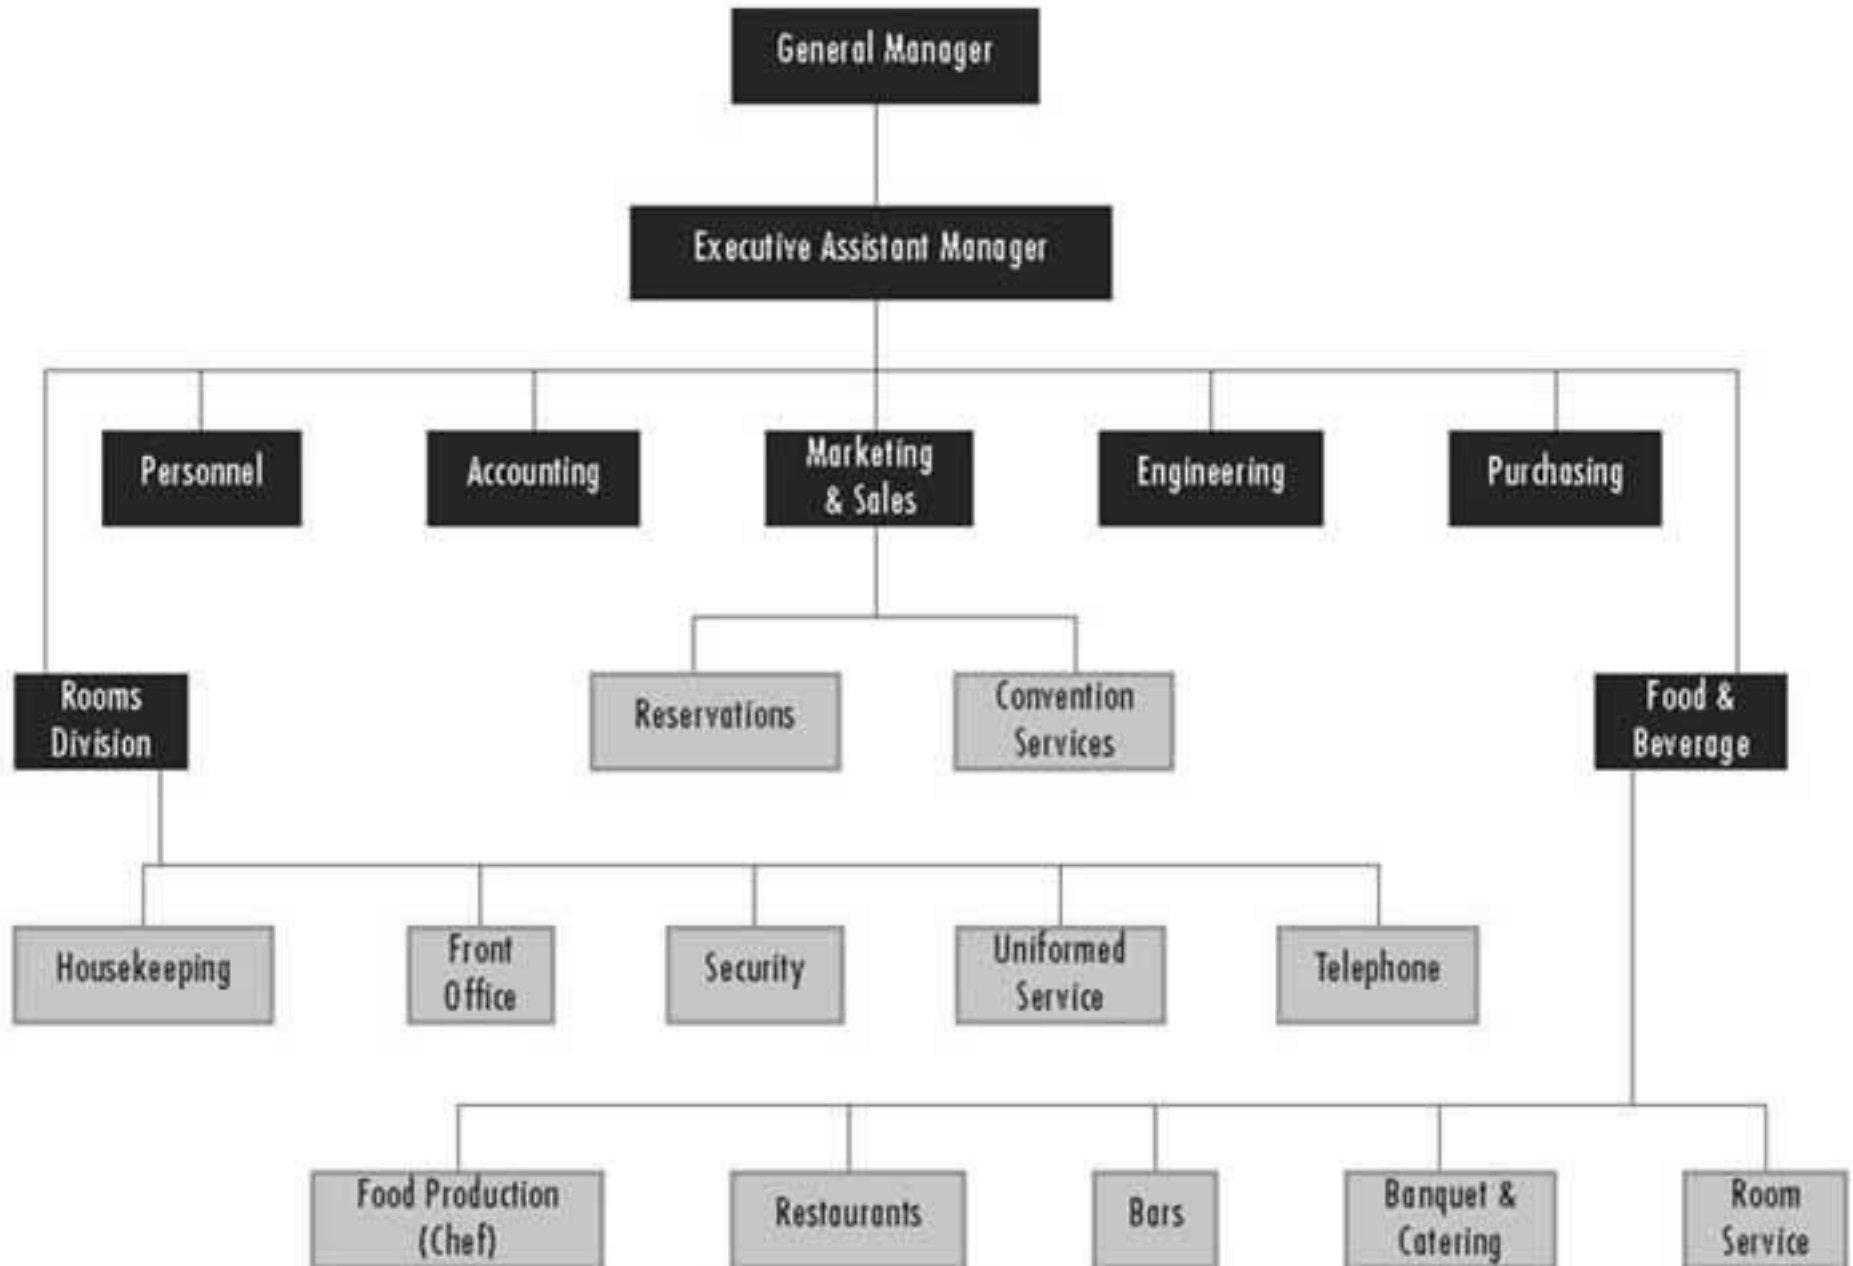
General Manager

Executive Assistant Manager

Personnel

Accounting

Marketing & Sales

Engineering

Purchasing

Rooms Division

Reservations

Convention Services

Food & Beverage

Housekeeping

Front Office

Security

Uniformed Service

Telephone

Food Production (Chef)

Restaurants

Bars

Banquet & Catering

Room Service